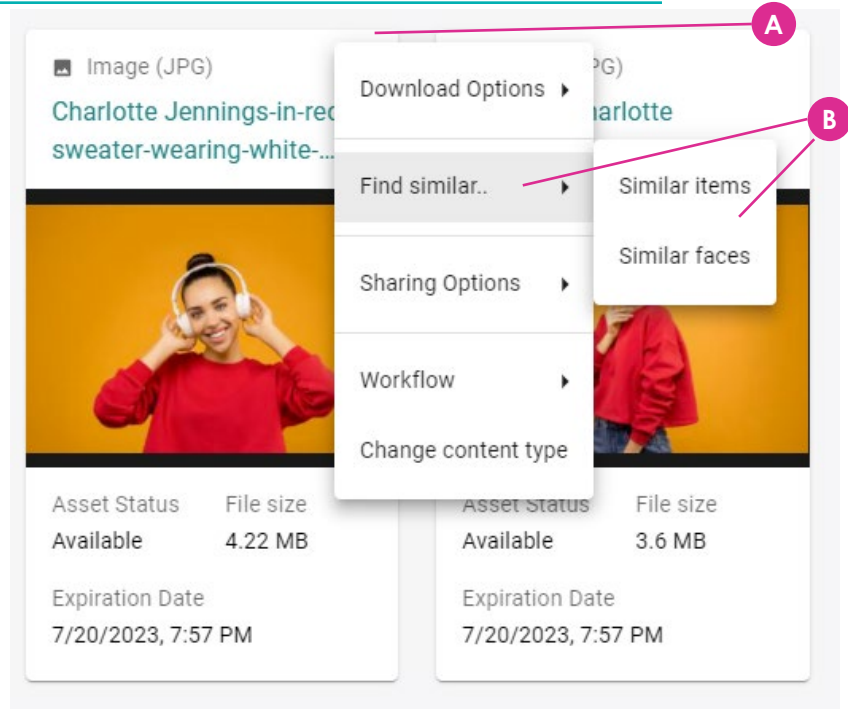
A

Image (JPG)
Charlotte Jennings-in-rec
sweater-wearing-white-...

Download Options
Find similar..
Sharing Options
Workflow
Change content type

B

Similar items
Similar faces

PG)
harlotte

Asset Status
Available
File size
4.22 MB
Expiration Date
7/20/2023, 7:57 PM

Asset Status
Available
File size
3.6 MB
Expiration Date
7/20/2023, 7:57 PM